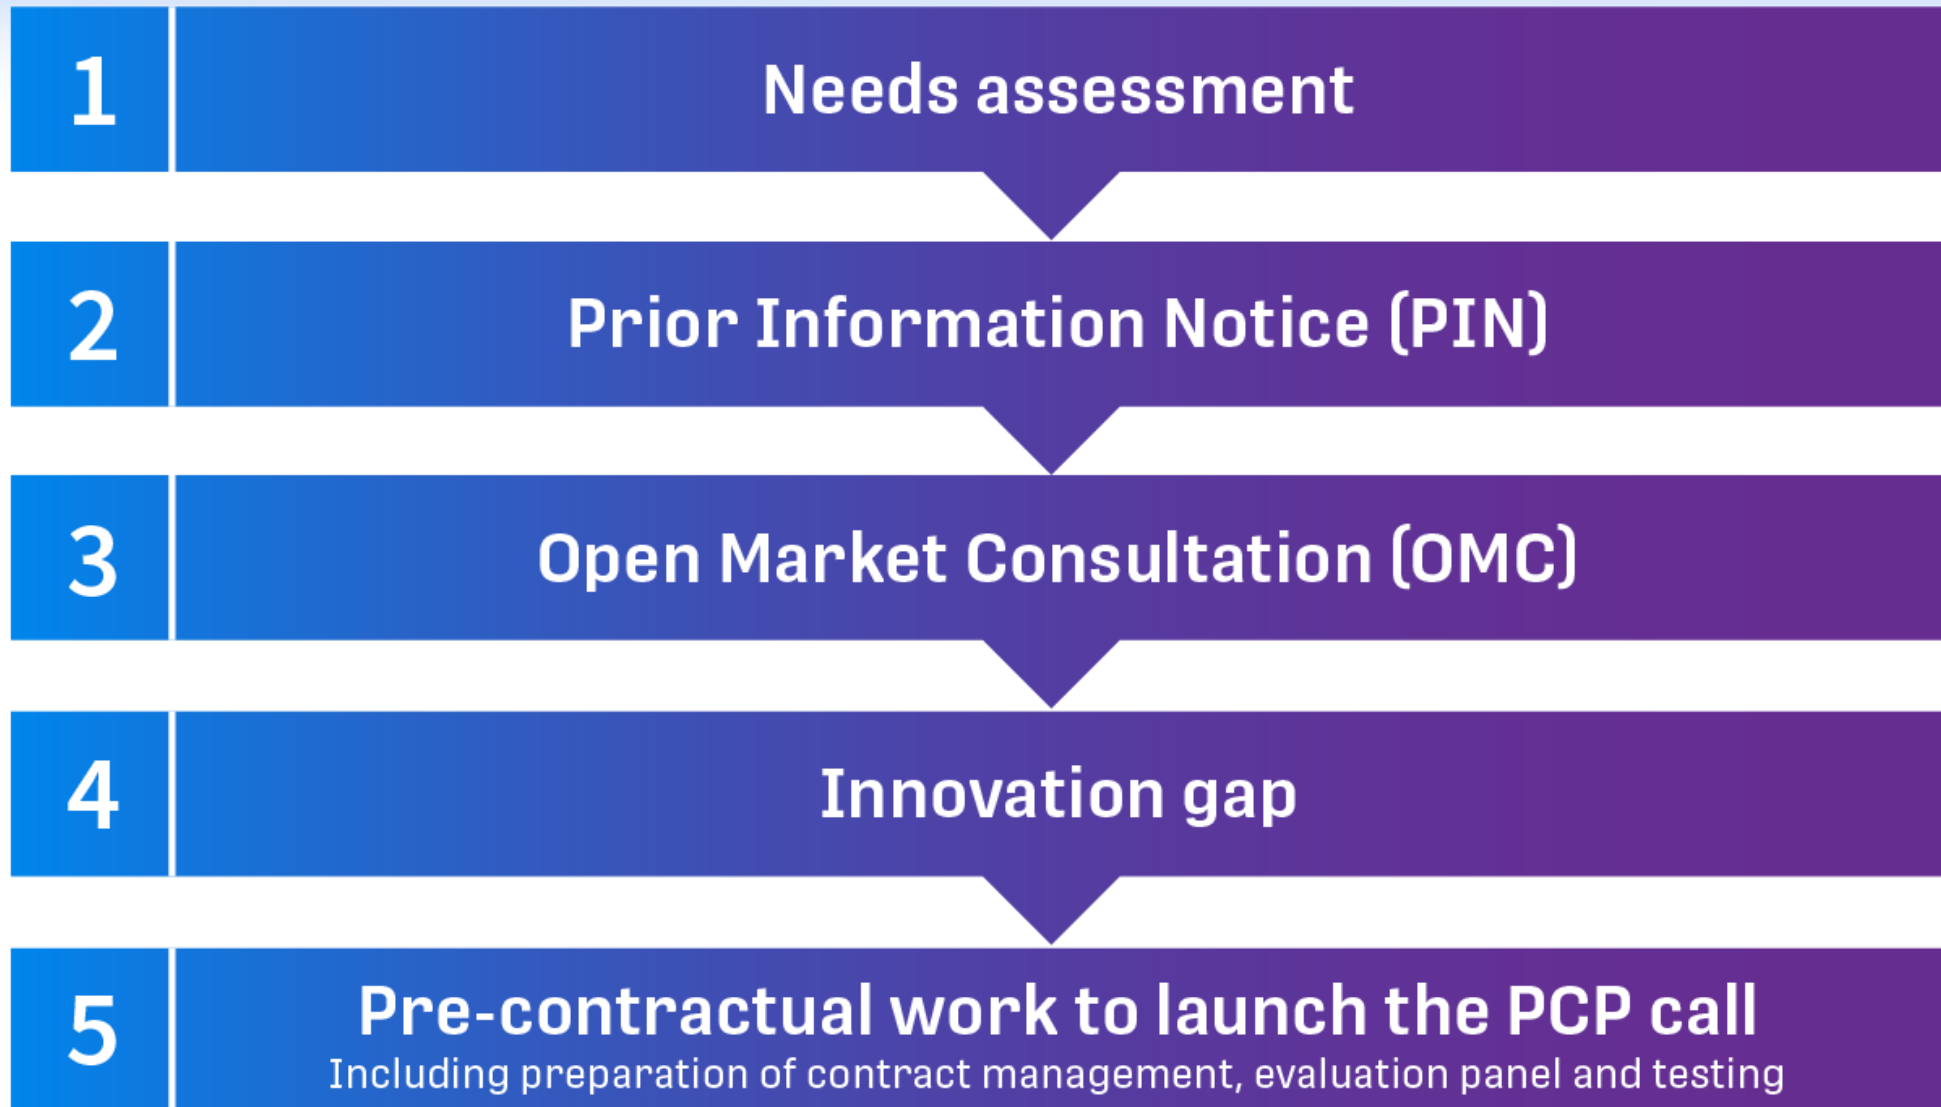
1 Needs assessment

2 Prior Information Notice (PIN)

3 Open Market Consultation (OMC)

4 Innovation gap

5 Pre-contractual work to launch the PCP call
Including preparation of contract management, evaluation panel and testing